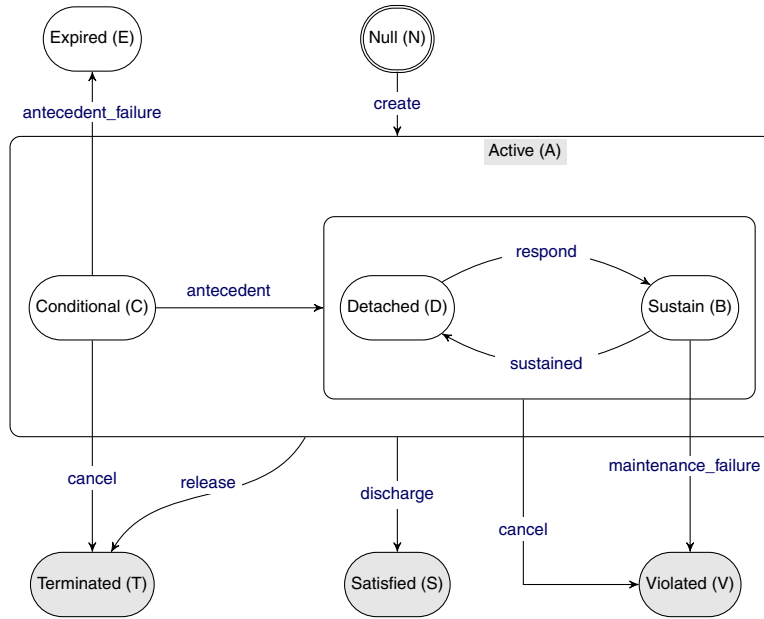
Expired (E)

Null (N)

antecedent_failure

create

Active (A)

respond

Conditional (C)

antecedent

Detached (D)

Sustain (B)

sustained

maintenance_failure

cancel

release

discharge

cancel

Terminated (T)

Satisfied (S)

Violated (V)